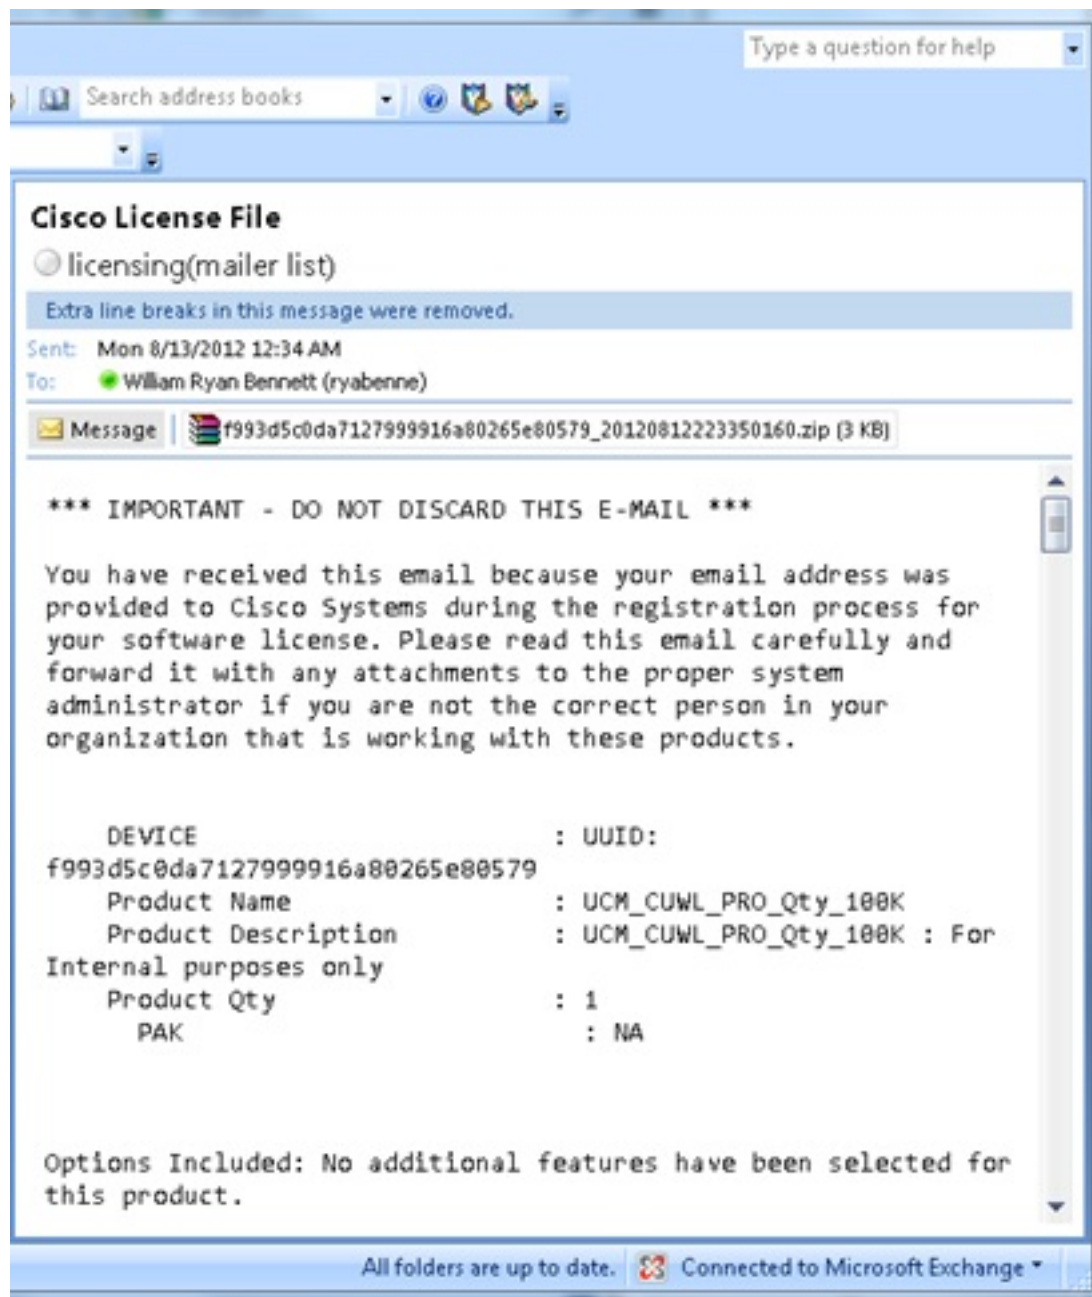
Type a question for help

Search address books

Cisco License File

licensing(mailer list)

Extra line breaks in this message were removed.

Sent: Mon 8/13/2012 12:34 AM

To: William Ryan Bennett (ryabenne)

Message | f993d5c0da7127999916a80265e80579_20120812223350160.zip (3 KB)

*** IMPORTANT - DO NOT DISCARD THIS E-MAIL ***

You have received this email because your email address was provided to Cisco Systems during the registration process for your software license. Please read this email carefully and forward it with any attachments to the proper system administrator if you are not the correct person in your organization that is working with these products.

DEVICE : UUID: f993d5c0da7127999916a80265e80579
Product Name : UCM_CUWL_PRO_Qty_100K
Product Description : UCM_CUWL_PRO_Qty_100K : For Internal purposes only
Product Qty : 1
PAK : NA

Options Included: No additional features have been selected for this product.

All folders are up to date. | Connected to Microsoft Exchange